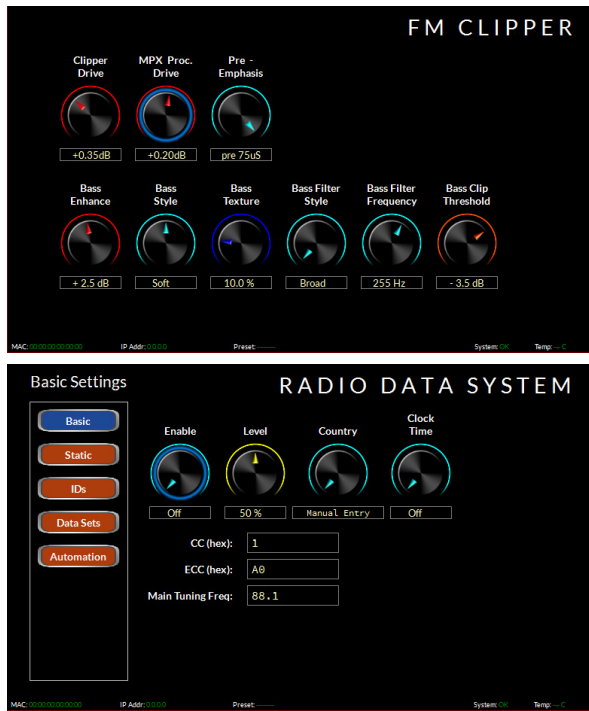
FM CLIPPER

Clipper Drive
+0.35dB

MPX Proc. Drive
+0.20dB

Pre - Emphasis
pre 75uS

Bass Enhance
+ 2.5 dB

Bass Style
Soft

Bass Texture
10.0 %

Bass Filter Style
Broad

Bass Filter Frequency
255 Hz

Bass Clip Threshold
- 3.5 dB

MAC: 00:00:00:00:00:00 IP Addr: 0.0.0.0 Preset: ------- System: OK Temp: -- C

Basic Settings

RADIO DATA SYSTEM

Basic
Static
IDs
Data Sets
Automation

Enable
Off

Level
50 %

Country
Manual Entry

Clock Time
Off

CC (hex): 1
ECC (hex): A0
Main Tuning Freq: 88.1

MAC: 00:00:00:00:00:00 IP Addr: 0.0.0.0 Preset: ------- System: OK Temp: -- C